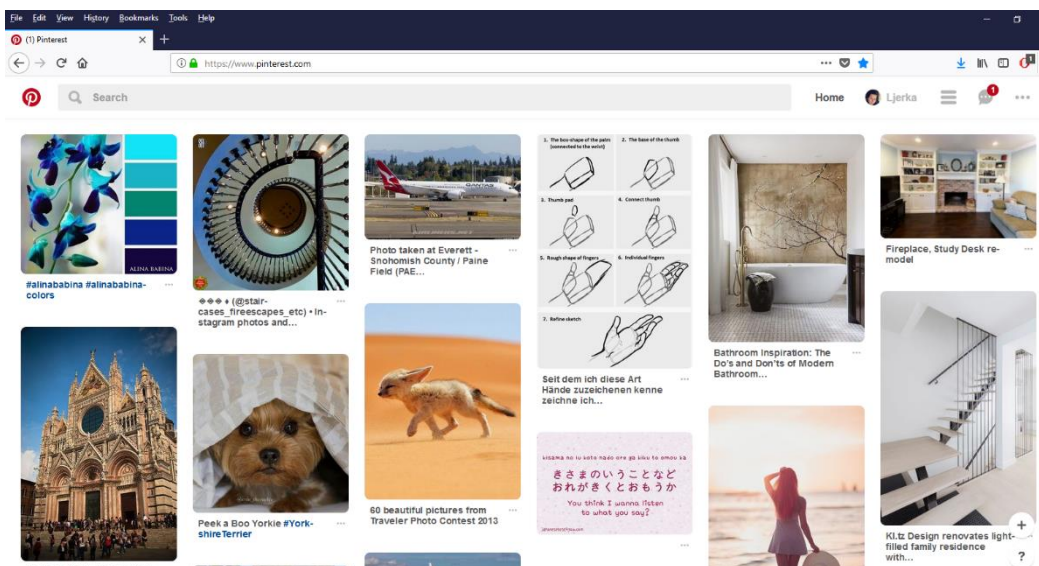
File Edit View History Bookmarks Tools Help

(1) Pinterest

https://www.pinterest.com

Search

Home Ljerka

1

ALINA BABINA

#alinababina #alinababina-colors

◈◈◈ • (@stair-cases_fireescapes_etc) • Instagram photos and...

Photo taken at Everett - Snohomish County / Paine Field (PAE...

1. The box-shape of the palm (connected to the wrist)
2. The base of the thumb
3. Thumb pad
4. Connect thumb
5. Rough shape of fingers
6. Individual fingers
7. Refine sketch

Seit dem ich diese Art Hände zuzeichenen kenne zeichne ich...

Bathroom Inspiration: The Do's and Don'ts of Modern Bathroom...

Fireplace, Study Desk re-model

Peek a Boo Yorkie #YorkshireTerrier

60 beautiful pictures from Traveler Photo Contest 2013

kisama no iu koto nado ore ga kiku to omou ka
きさまのいうことなど おれがきくとおもうか
You think I wanna listen to what you say?

Kl.tz Design renovates light-filled family residence with...

+

?